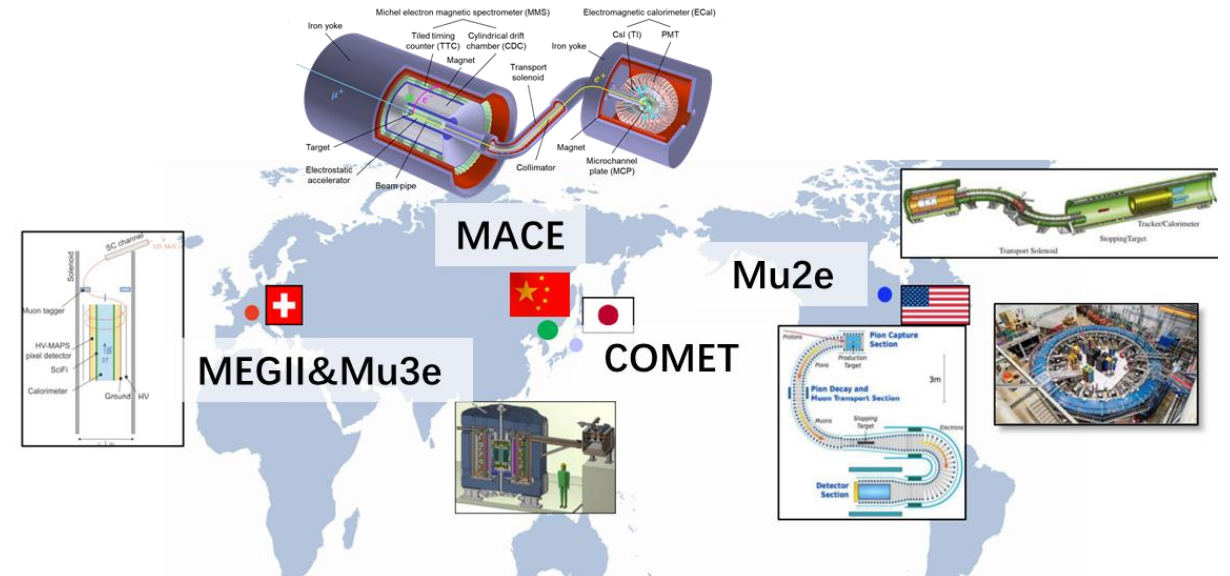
Michel electron magnetic spectrometer (MMS)

Electromagnetic calorimeter (ECal)

Iron yoke

Tiled timing counter (TTC)

Cylindrical drift chamber (CDC)

Magnet

Iron yoke

CsI (Tl)

PMT

Transport solenoid

$\mu^+$

$e^+$

$e^+$

Target

Electrostatic accelerator

Beam pipe

Collimator

Magnet

Microchannel plate (MCP)

MACE

Mu2e

Tracker/Calorimeter

StoppingTarget

Transport Solenoid

SC channel

Solenoid

Muon tagger

HV-MAPS pixel detector

SciFi

Calorimeter

Ground

HV

MEGII&Mu3e

COMET

Protons

Pion Capture Section

Production Target

Pions

3m

Pion Decay and Muon Transport Section

Muons

Stopping Target

Electrons

Detector Section